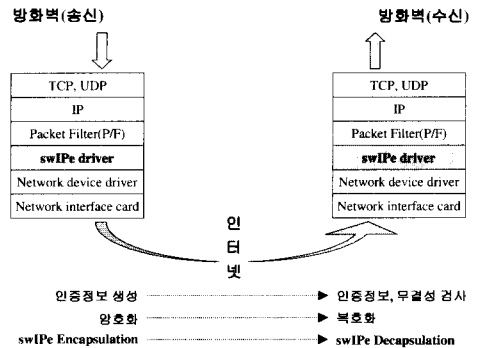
방화벽(송신)

TCP, UDP
IP
Packet Filter(P/F)
swIPe driver
Network device driver
Network interface card

방화벽(수신)

TCP, UDP
IP
Packet Filter(P/F)
swIPe driver
Network device driver
Network interface card

인
터
넷

인증정보 생성 ········ 인증정보, 무결성 검사
암호화 ········ 복호화
swIPe Encapsulation ········ swIPe Decapsulation